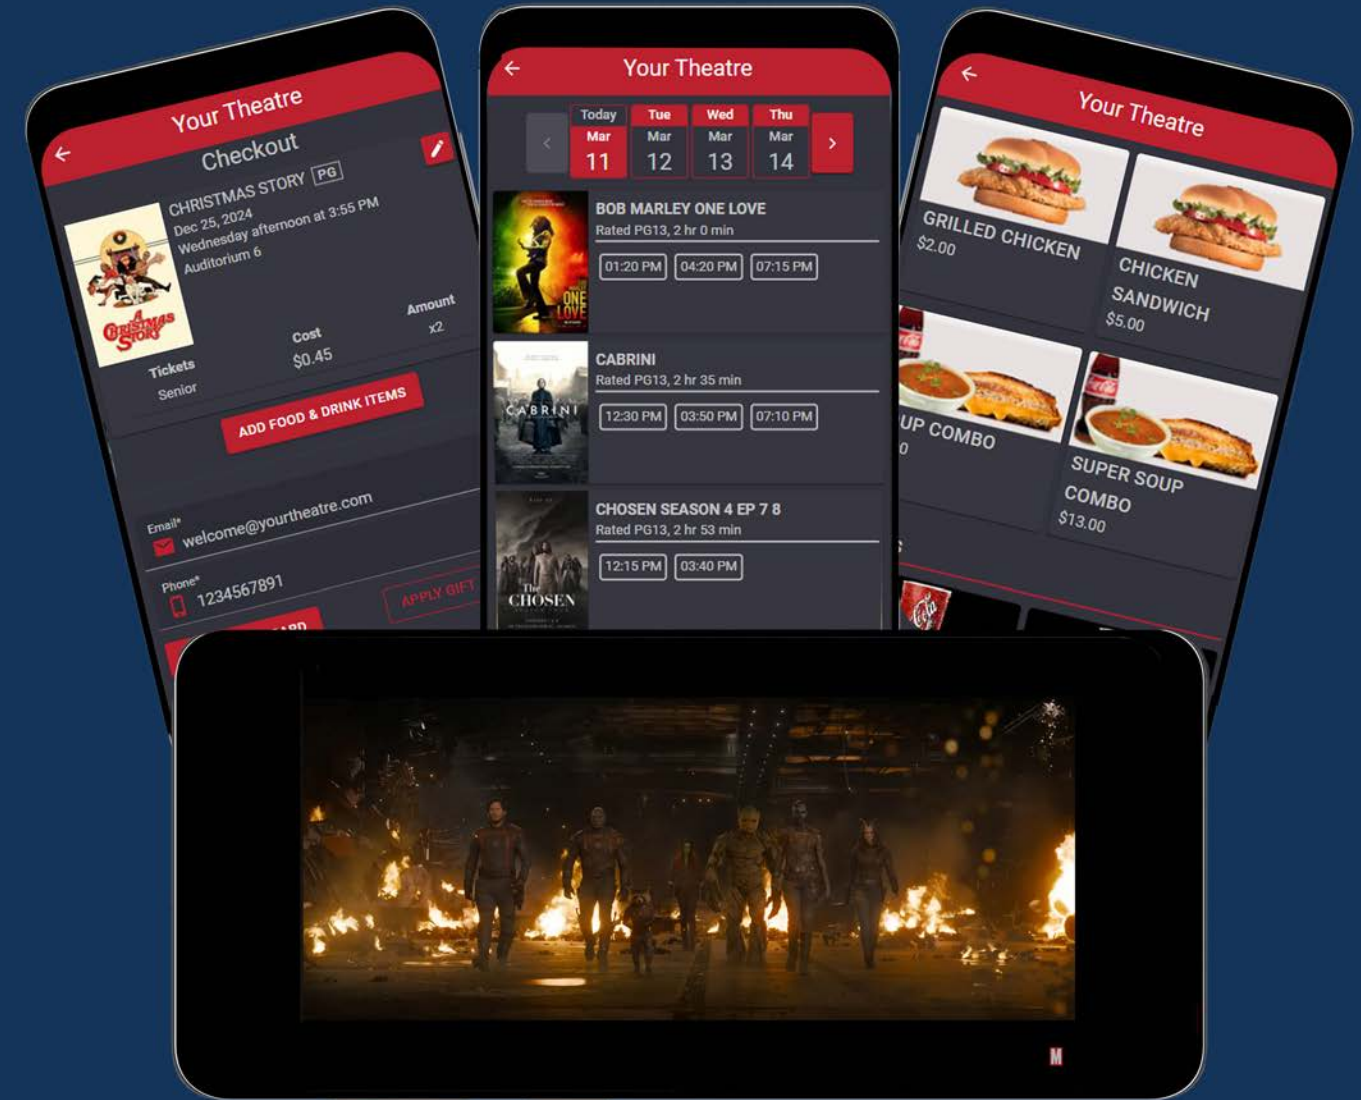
Your Theatre

Checkout

CHRISTMAS STORY PG
Dec 25, 2024
Wednesday afternoon at 3:55 PM
Auditorium 6

A Christmas Story

| Tickets | Cost | Amount |
|---|---|---|
| Senior | $0.45 | x2 |

ADD FOOD & DRINK ITEMS

Email*
welcome@yourtheatre.com

Phone*
1234567891

APPLY GIFT

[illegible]ARD

Your Theatre

Today Mar 11
Tue Mar 12
Wed Mar 13
Thu Mar 14

BOB MARLEY ONE LOVE
Rated PG13, 2 hr 0 min
01:20 PM 04:20 PM 07:15 PM

ONE LOVE

CABRINI
Rated PG13, 2 hr 35 min
12:30 PM 03:50 PM 07:10 PM

CABRINI

CHOSEN SEASON 4 EP 7 8
Rated PG13, 2 hr 53 min
12:15 PM 03:40 PM

The CHOSEN

Your Theatre

GRILLED CHICKEN
$2.00

CHICKEN SANDWICH
$5.00

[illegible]UP COMBO
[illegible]0

SUPER SOUP COMBO
$13.00

M